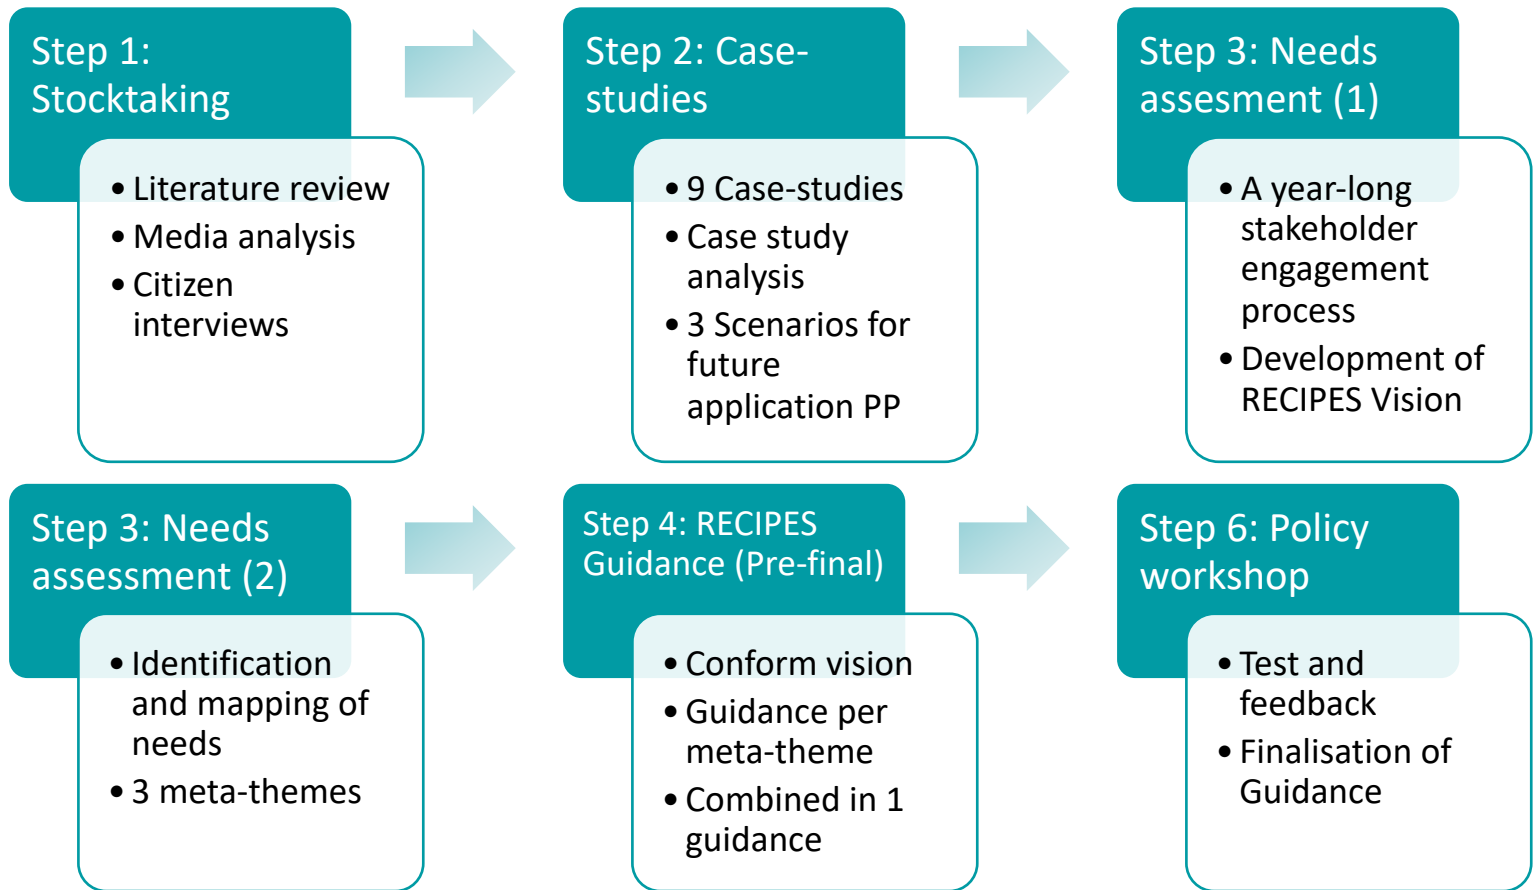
Step 1: Stocktaking

- Literature review
- Media analysis
- Citizen interviews

Step 2: Case-studies

- 9 Case-studies
- Case study analysis
- 3 Scenarios for future application PP

Step 3: Needs assesment (1)

- A year-long stakeholder engagement process
- Development of RECIPES Vision

Step 3: Needs assessment (2)

- Identification and mapping of needs
- 3 meta-themes

Step 4: RECIPES Guidance (Pre-final)

- Conform vision
- Guidance per meta-theme
- Combined in 1 guidance

Step 6: Policy workshop

- Test and feedback
- Finalisation of Guidance